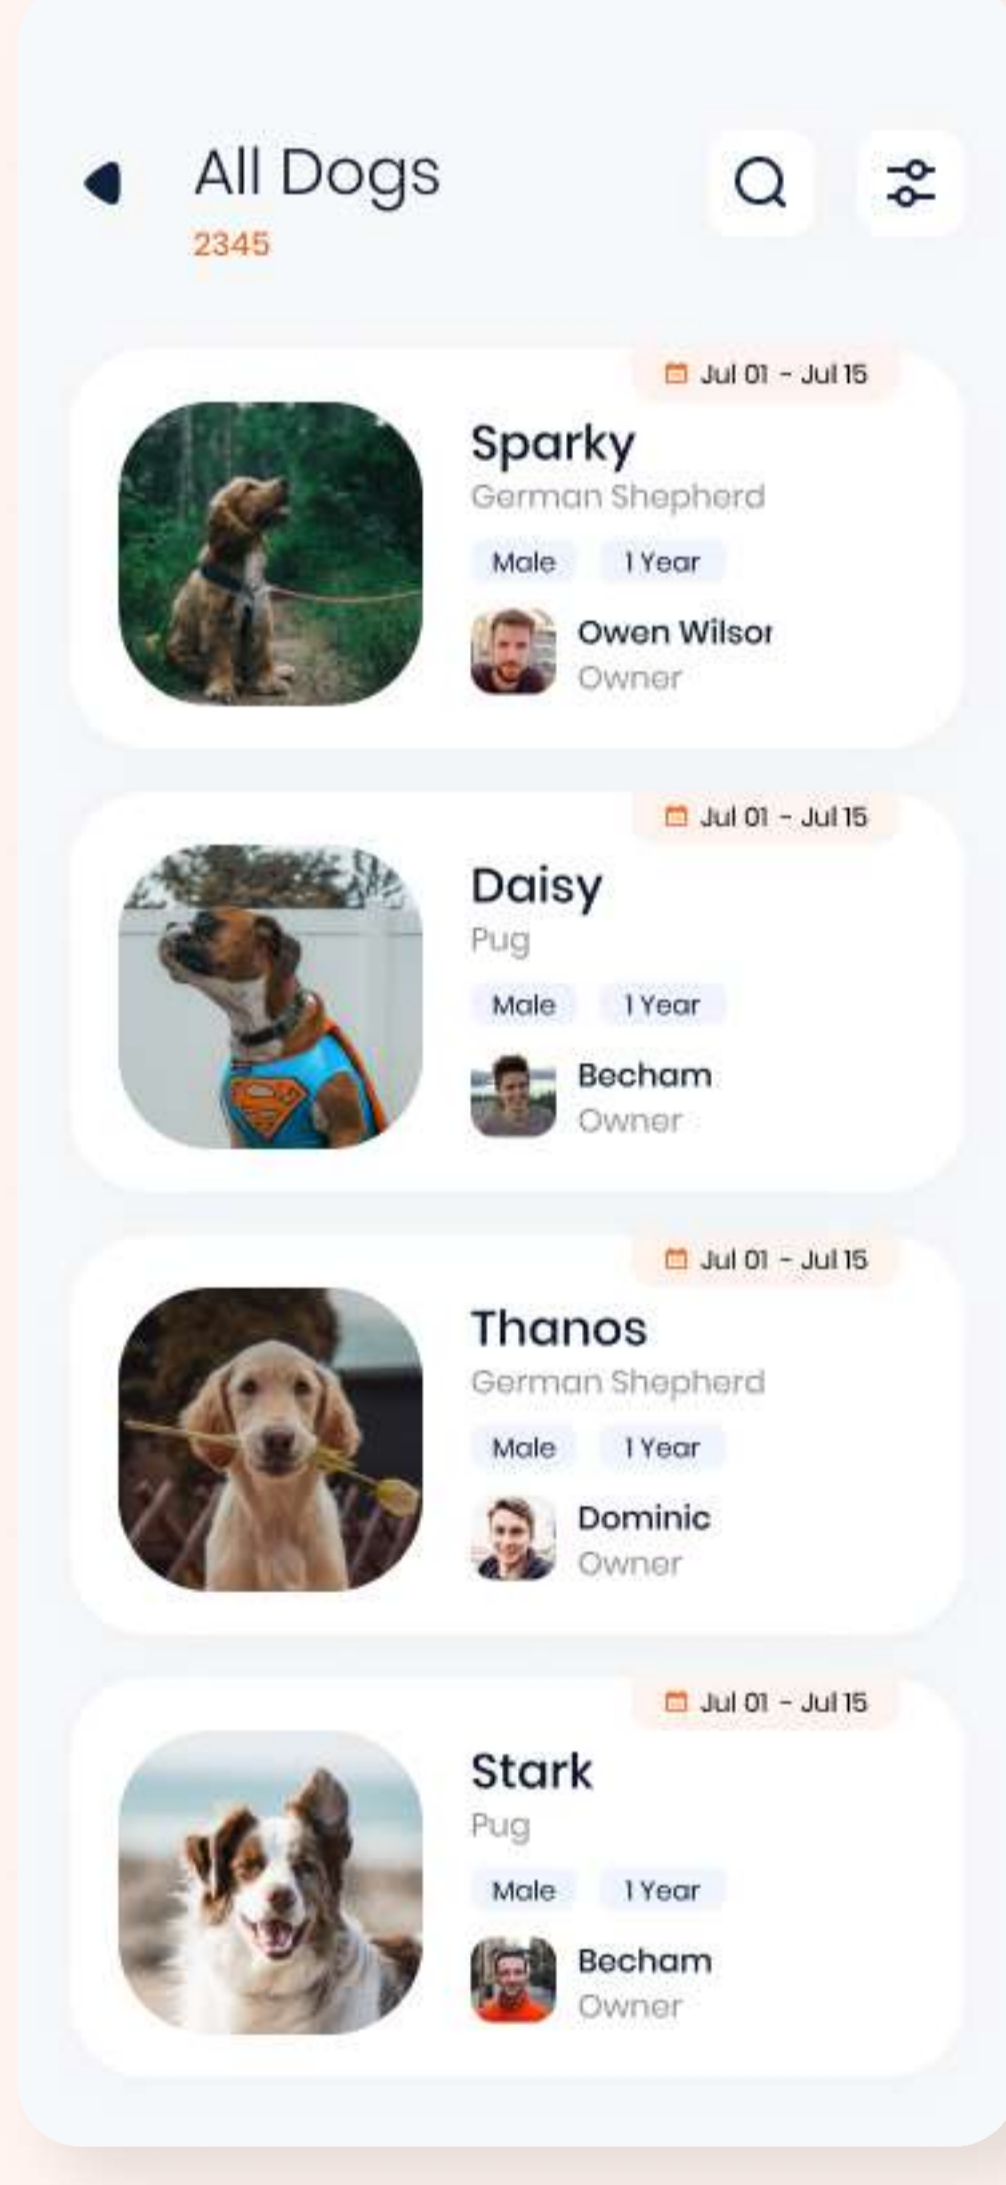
All Dogs
2345

Jul 01 - Jul 15
Sparky
German Shepherd
Male 1 Year
Owen Wilsor
Owner

Jul 01 - Jul 15
Daisy
Pug
Male 1 Year
Becham
Owner

Jul 01 - Jul 15
Thanos
German Shepherd
Male 1 Year
Dominic
Owner

Jul 01 - Jul 15
Stark
Pug
Male 1 Year
Becham
Owner